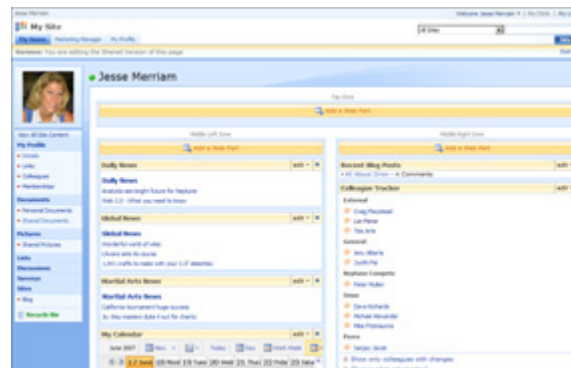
Jesse Merriam

Welcome Jesse Merriam | My Site | My Links

My Site

My Home | Marketing Manager | My Profile

All Sites

Version: You are editing the Shared Version of this page

Jesse Merriam

Top Zone

Add a Web Part

Middle Left Zone

Add a Web Part

Middle Right Zone

Add a Web Part

View All Site Content

My Profile

Details

Links

Colleagues

Memberships

Documents

Personal Documents

Shared Documents

Pictures

Shared Pictures

Lists

Discussions

Surveys

Sites

Blog

Recycle Bin

Daily News

edit

Daily News

Analysts see bright future for Neptune

Web 2.0 - What you need to know

Global News

edit

Global News

Wonderful world of video

Linux adds to course

1,001 crafts to make with your 1.0" diskettes

Martial Arts News

edit

Martial Arts News

California tournament huge success

Jiu Jitsu masters duke it out for charity

My Calendar

edit

June 2007

New

Today

Day

Work Week

Recent Blog Posts

edit

All About Orion - 4 Comments

Colleague Tracker

edit

External

Craig Pascoteel

Lan Perez

Tim Arts

General

Amy Alberts

Justin Pie

Neptune Computer

Peter Mullen

Ionic

Dave Richards

Michael Alexander

Mike Fitzmaurice

Peers

Sanjay Jacob

Show only colleagues with changes